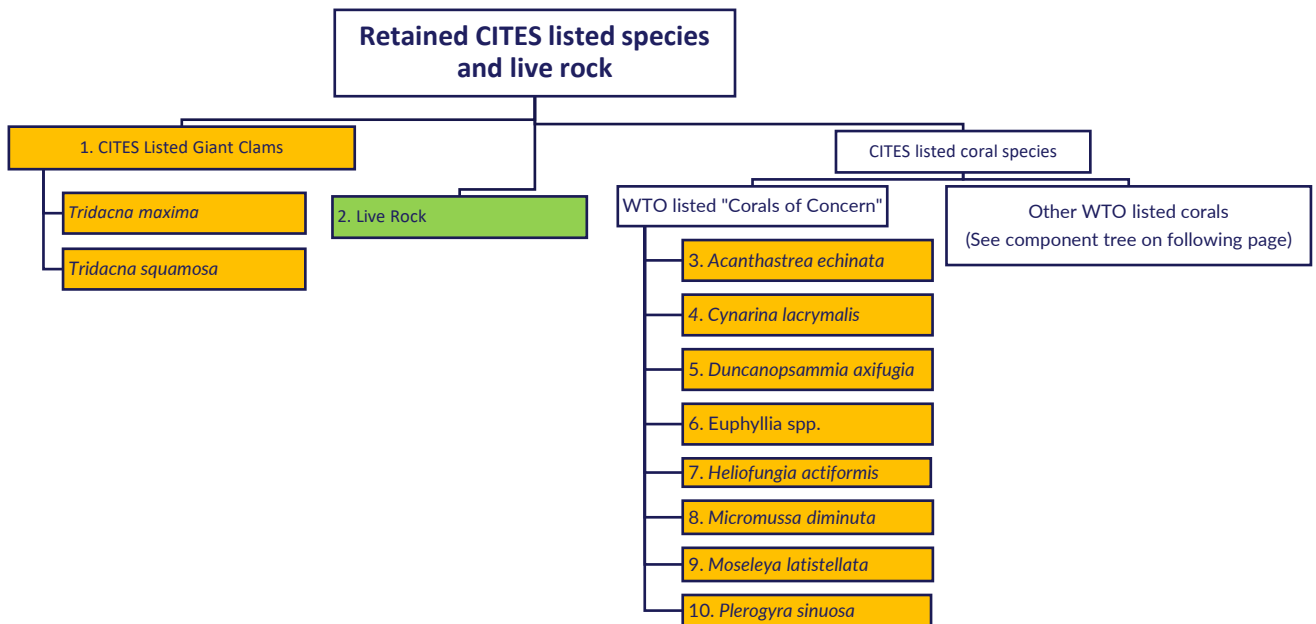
Retained CITES listed species and live rock

1. CITES Listed Giant Clams

Tridacna maxima

Tridacna squamosa

2. Live Rock

CITES listed coral species

WTO listed "Corals of Concern"

3. Acanthastrea echinata

4. Cynarina lacrymalis

5. Duncanopsammia axifugia

6. Euphyllia spp.

7. Heliofungia actiformis

8. Micromussa diminuta

9. Moseleya latistellata

10. Plerogyra sinuosa

Other WTO listed corals (See component tree on following page)